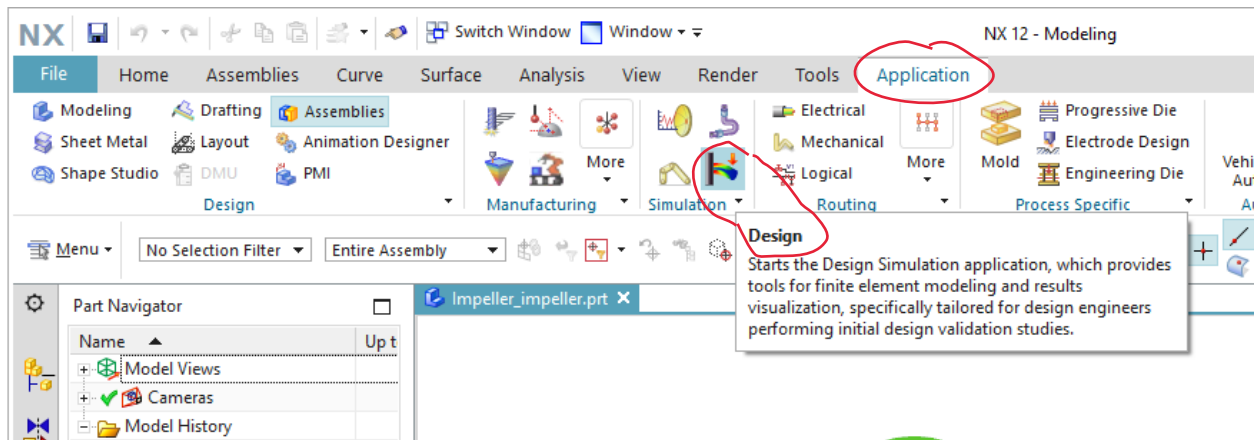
NX Switch Window Window NX 12 - Modeling

File Home Assemblies Curve Surface Analysis View Render Tools Application

Modeling Drafting Assemblies
Sheet Metal Layout Animation Designer
Shape Studio DMU PMI
Design

More
Manufacturing

Simulation

Electrical
Mechanical
Logical
Routing
More

Mold
Progressive Die
Electrode Design
Engineering Die
Process Specific

Vehi
Au

Menu No Selection Filter Entire Assembly

Design
Starts the Design Simulation application, which provides tools for finite element modeling and results visualization, specifically tailored for design engineers performing initial design validation studies.

Part Navigator
Name Up t
Model Views
Cameras
Model History

Impeller_impeller.prt